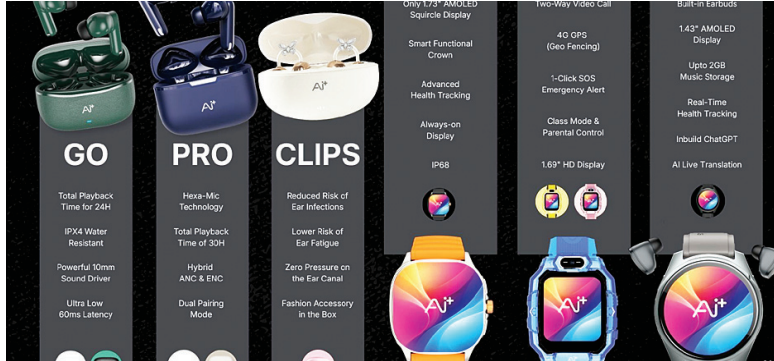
AI+

GO

Total Playback Time for 24H

IPX4 Water Resistant

Powerful 10mm Sound Driver

Ultra Low 60ms Latency

AI+

PRO

Hexa-Mic Technology

Total Playback Time of 30H

Hybrid ANC & ENC

Dual Pairing Mode

CLIPS

Reduced Risk of Ear Infections

Lower Risk of Ear Fatigue

Zero Pressure on the Ear Canal

Fashion Accessory in the Box

Only 1.73" AMOLED Squircle Display

Smart Functional Crown

Advanced Health Tracking

Always-on Display

IP68

AI+

Two-Way Video Call

4G GPS (Geo Fencing)

1-Click SOS Emergency Alert

Class Mode & Parental Control

1.69" HD Display

AI+

Built-in Earbuds

1.43" AMOLED Display

Upto 2GB Music Storage

Real-Time Health Tracking

Inbuild ChatGPT

AI Live Translation

AI+